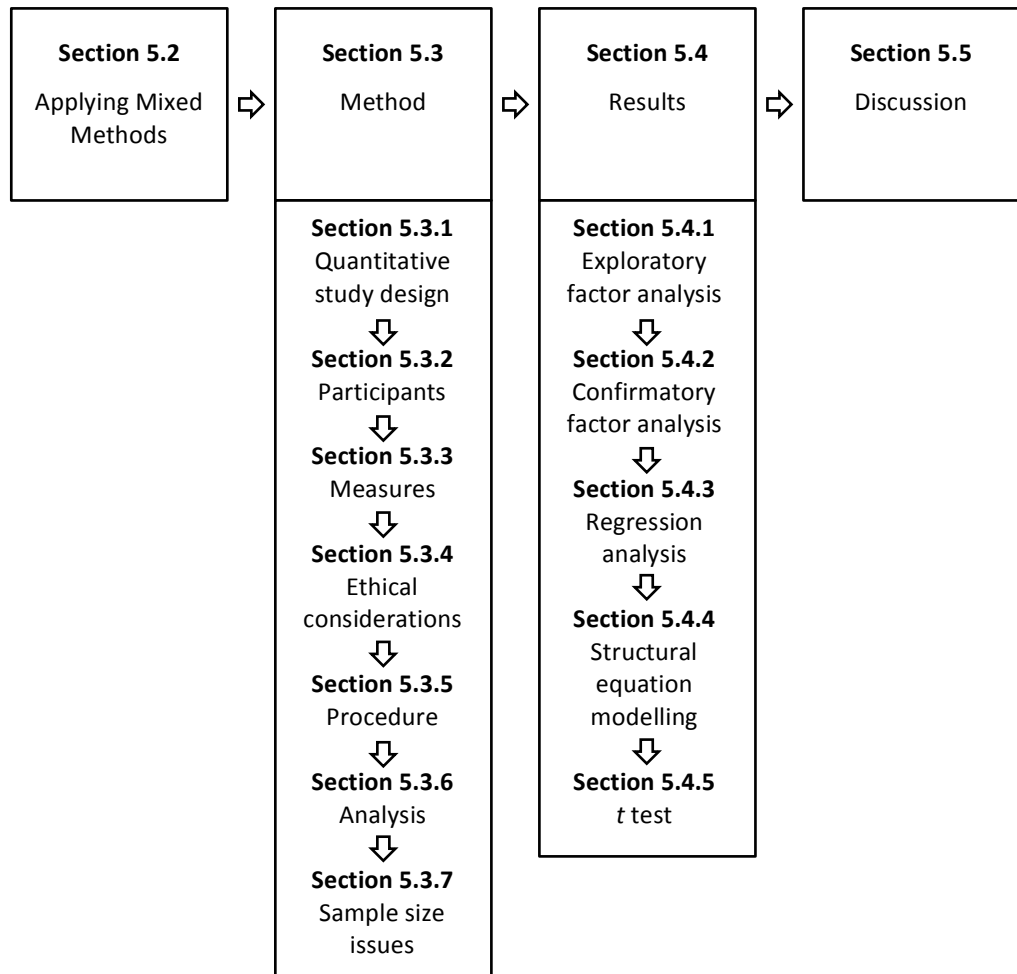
**Section 5.2**
Applying Mixed Methods

**Section 5.3**
Method

**Section 5.3.1**
Quantitative study design

**Section 5.3.2**
Participants

**Section 5.3.3**
Measures

**Section 5.3.4**
Ethical considerations

**Section 5.3.5**
Procedure

**Section 5.3.6**
Analysis

**Section 5.3.7**
Sample size issues

**Section 5.4**
Results

**Section 5.4.1**
Exploratory factor analysis

**Section 5.4.2**
Confirmatory factor analysis

**Section 5.4.3**
Regression analysis

**Section 5.4.4**
Structural equation modelling

**Section 5.4.5**
*t* test

**Section 5.5**
Discussion